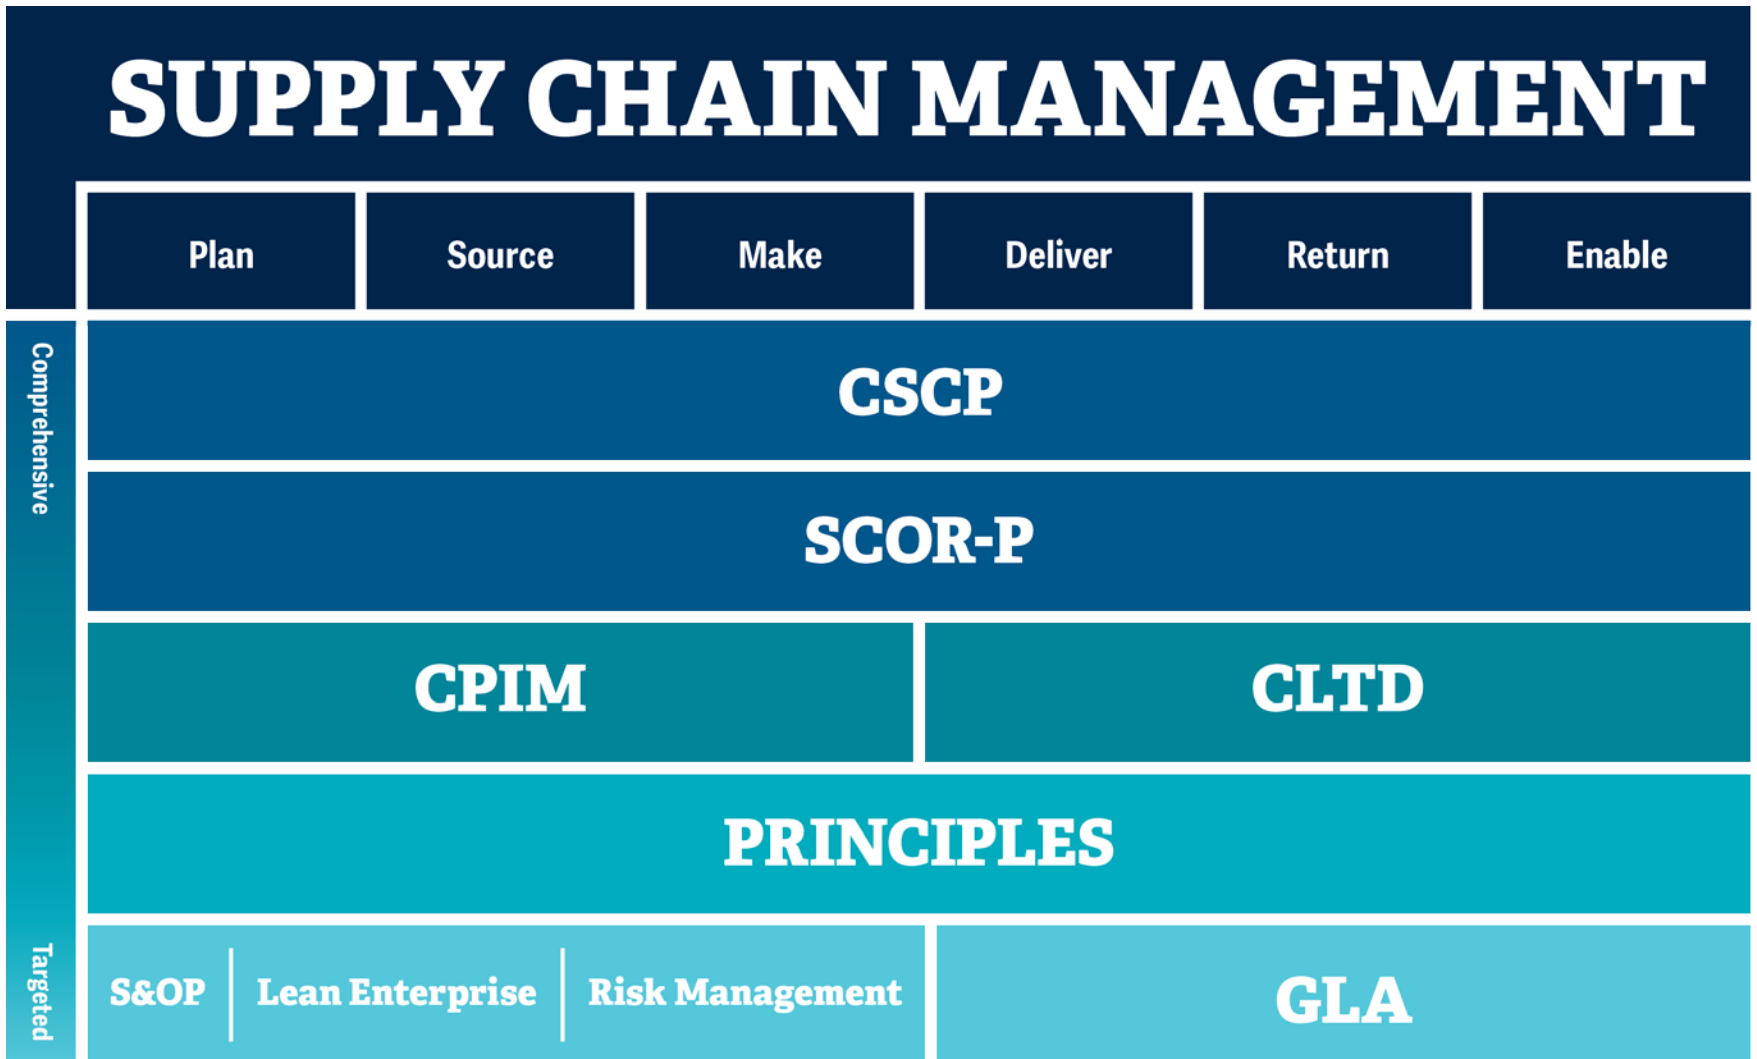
SUPPLY CHAIN MANAGEMENT

| Plan | Source | Make | Deliver | Return | Enable |
|---|---|---|---|---|---|

Comprehensive

CSCP

SCOR-P

CPIM

CLTD

PRINCIPLES

S&OP | Lean Enterprise | Risk Management

GLA

Targeted